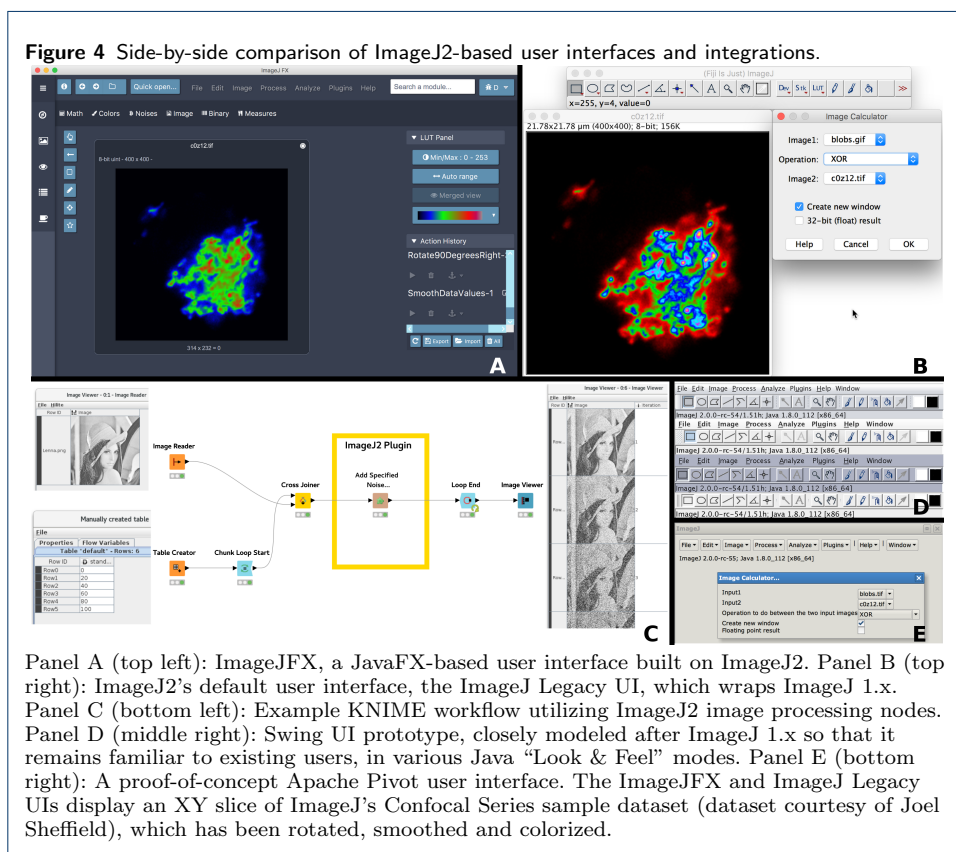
**Figure 4** Side-by-side comparison of ImageJ2-based user interfaces and integrations.

ImageJ FX

Quick open... File Edit Image Process Analyze Plugins Help Search a module...

Math Colors Noises Image Binary Measures

c0z12.tif

8-bit uint - 400 x 400 -

314 x 232 = 0

LUT Panel

Min/Max : 0 - 253

Auto range

Merged view

Action History

Rotate90DegreesRight-

SmoothDataValues-1

Export Import All

A

(Fiji Is Just) ImageJ

x=255, y=4, value=0

c0z12.tif

21.78x21.78 μm (400x400); 8-bit; 156K

Image Calculator

Image1: blobs.gif

Operation: XOR

Image2: c0z12.tif

Create new window

32-bit (float) result

Help Cancel OK

B

Image Viewer - 0:1 - Image Reader

File Hilite

Row ID Image

Lenna.png

Image Reader

Manually created table

File

Properties Flow Variables

Table "default" - Rows: 6

| Row ID | stand... |
|---|---|
| Row0 | 0 |
| Row1 | 20 |
| Row2 | 40 |
| Row3 | 60 |
| Row4 | 80 |
| Row5 | 100 |

Table Creator

Chunk Loop Start

Cross Joiner

ImageJ2 Plugin

Add Specified Noise...

Loop End

Image Viewer

Image Viewer - 0:6 - Image Viewer

File Hilite

Row0 Row1 Row2 Row3

C

File Edit Image Process Analyze Plugins Help Window

ImageJ 2.0.0-rc-54/1.51h; Java 1.8.0_112 [x86_64]

File Edit Image Process Analyze Plugins Help Window

ImageJ 2.0.0-rc-54/1.51h; Java 1.8.0_112 [x86_64]

File Edit Image Process Analyze Plugins Help Window

ImageJ 2.0.0-rc-54/1.51h; Java 1.8.0_112 [x86_64]

File Edit Image Process Analyze Plugins Help Window

ImageJ 2.0.0-rc-54/1.51h; Java 1.8.0_112 [x86_64]

D

ImageJ

File Edit Image Process Analyze Plugins Help Window

ImageJ 2.0.0-rc-55; Java 1.8.0_112 [x86_64]

Image Calculator...

Input1 blobs.tif

Input2 c0z12.tif

Operation to do between the two input images XOR

Create new window

Floating point result

E

Panel A (top left): ImageJFX, a JavaFX-based user interface built on ImageJ2. Panel B (top right): ImageJ2's default user interface, the ImageJ Legacy UI, which wraps ImageJ 1.x. Panel C (bottom left): Example KNIME workflow utilizing ImageJ2 image processing nodes. Panel D (middle right): Swing UI prototype, closely modeled after ImageJ 1.x so that it remains familiar to existing users, in various Java "Look & Feel" modes. Panel E (bottom right): A proof-of-concept Apache Pivot user interface. The ImageJFX and ImageJ Legacy UIs display an XY slice of ImageJ's Confocal Series sample dataset (dataset courtesy of Joel Sheffield), which has been rotated, smoothed and colorized.